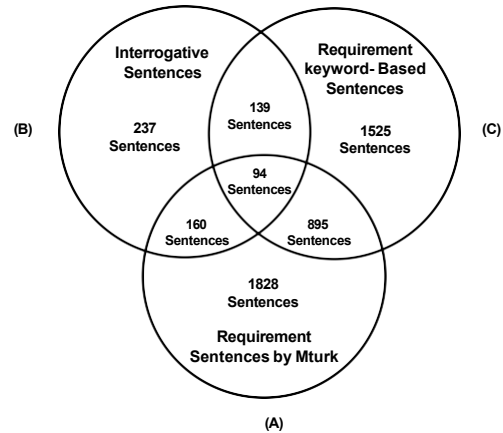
Interrogative Sentences

Requirement keyword- Based Sentences

(B)

237 Sentences

139 Sentences

1525 Sentences

(C)

94 Sentences

160 Sentences

895 Sentences

1828 Sentences

Requirement Sentences by Mturk

(A)